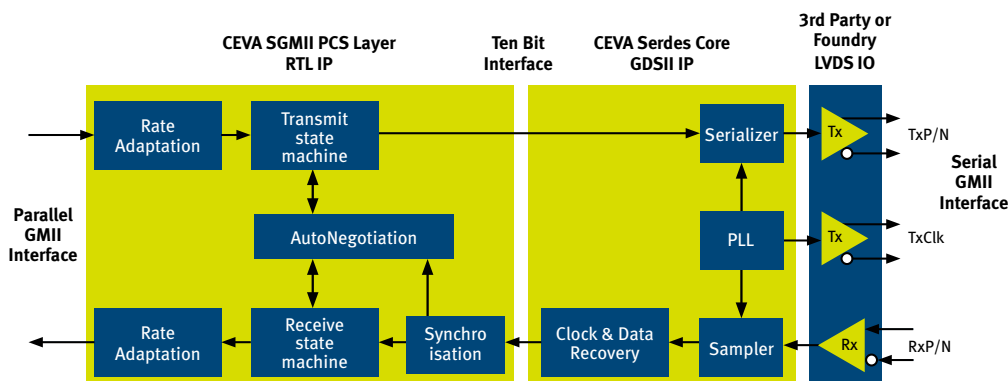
CEVA SGMII PCS Layer
RTL IP

Ten Bit
Interface

CEVA Serdes Core
GDSII IP

3rd Party or
Foundry
LVDS IO

Parallel
GMII
Interface

Rate
Adaptation

Transmit
state
machine

AutoNegotiation

Rate
Adaptation

Receive
state
machine

Synchro
isation

Serializer

PLL

Clock & Data
Recovery

Sampler

Tx

Tx

Rx

TxP/N

TxClk

RxP/N

Serial
GMII
Interface